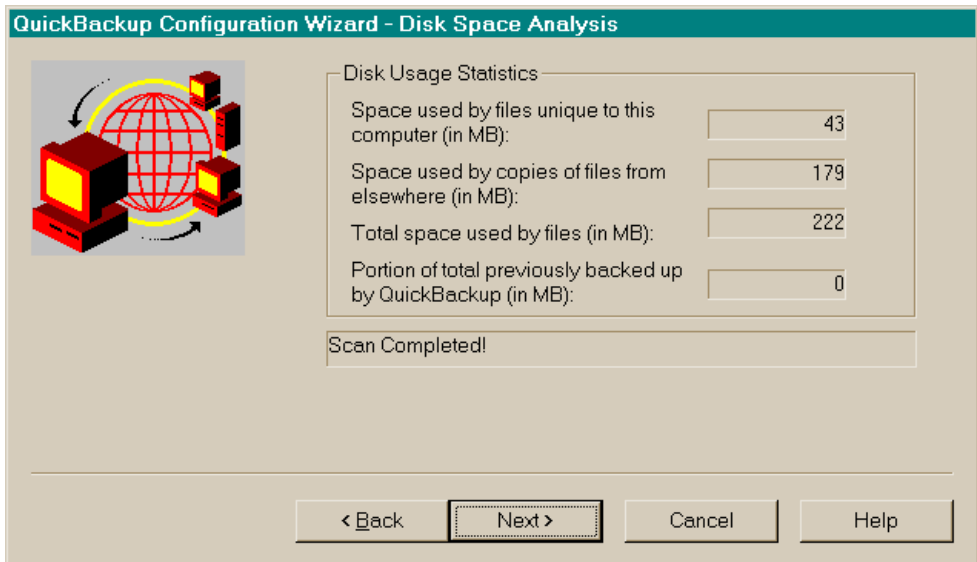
QuickBackup Configuration Wizard - Disk Space Analysis

Disk Usage Statistics

Space used by files unique to this computer (in MB): 43

Space used by copies of files from elsewhere (in MB): 179

Total space used by files (in MB): 222

Portion of total previously backed up by QuickBackup (in MB): 0

Scan Completed!

< Back

Next >

Cancel

Help